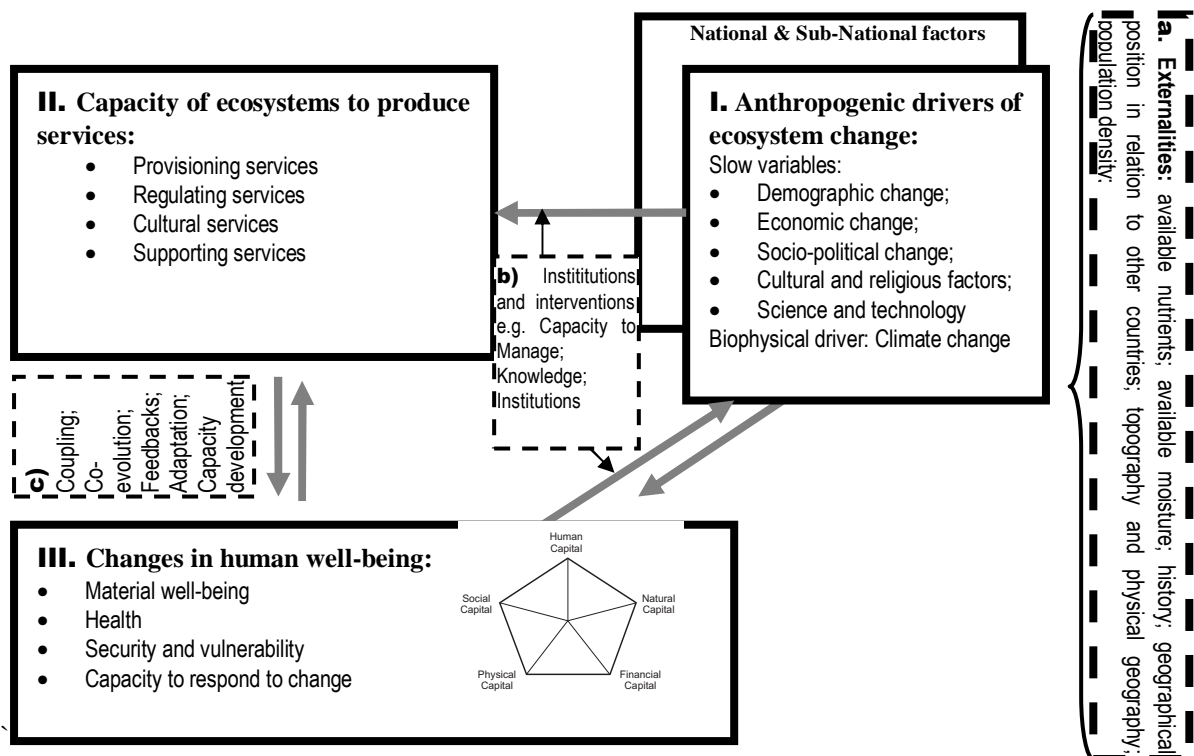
National & Sub-National factors

II. Capacity of ecosystems to produce services:
- Provisioning services
- Regulating services
- Cultural services
- Supporting services

I. Anthropogenic drivers of ecosystem change:
Slow variables:
- Demographic change;
- Economic change;
- Socio-political change;
- Cultural and religious factors;
- Science and technology
Biophysical driver: Climate change

b) Instititutions and interventions e.g. Capacity to Manage; Knowledge; Institutions

c) Coupling; Co-evolution; Feedbacks; Adaptation; Capacity development

III. Changes in human well-being:
- Material well-being
- Health
- Security and vulnerability
- Capacity to respond to change

Human Capital
Social Capital
Natural Capital
Physical Capital
Financial Capital

a. Externalities: available nutrients; available moisture; history; geographical position in relation to other countries; topography and physical geography; population density;

`